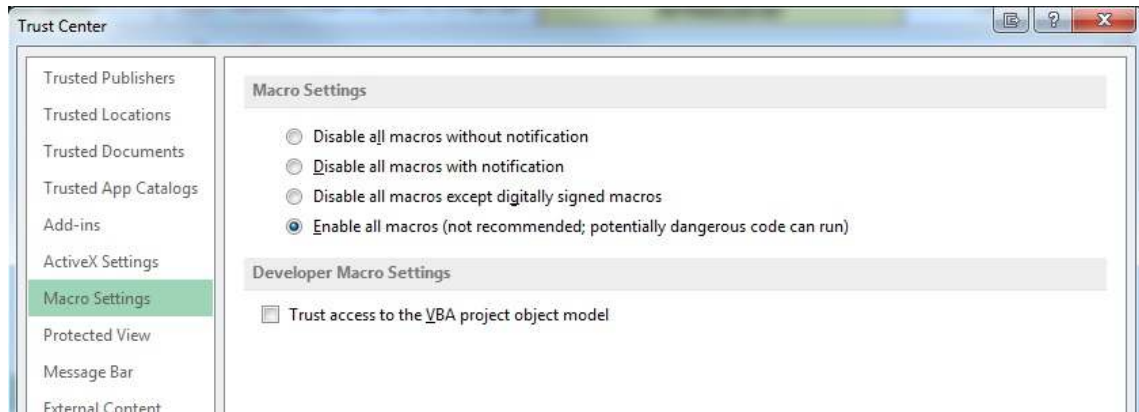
Trust Center

Trusted Publishers
Trusted Locations
Trusted Documents
Trusted App Catalogs
Add-ins
ActiveX Settings
Macro Settings
Protected View
Message Bar
External Content

Macro Settings

Disable all macros without notification
Disable all macros with notification
Disable all macros except digitally signed macros
Enable all macros (not recommended; potentially dangerous code can run)

Developer Macro Settings

Trust access to the VBA project object model